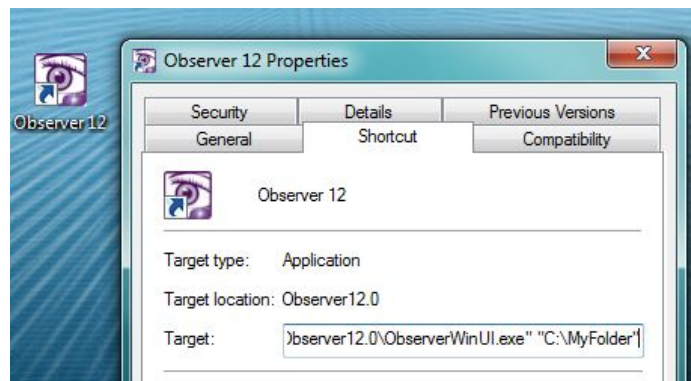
Observer 12

Observer 12 Properties

Security
Details
Previous Versions
General
Shortcut
Compatibility

Observer 12

Target type: Application

Target location: Observer12.0

Target: )bserver12.0\ObserverWinUI.exe" "C:\MyFolder"